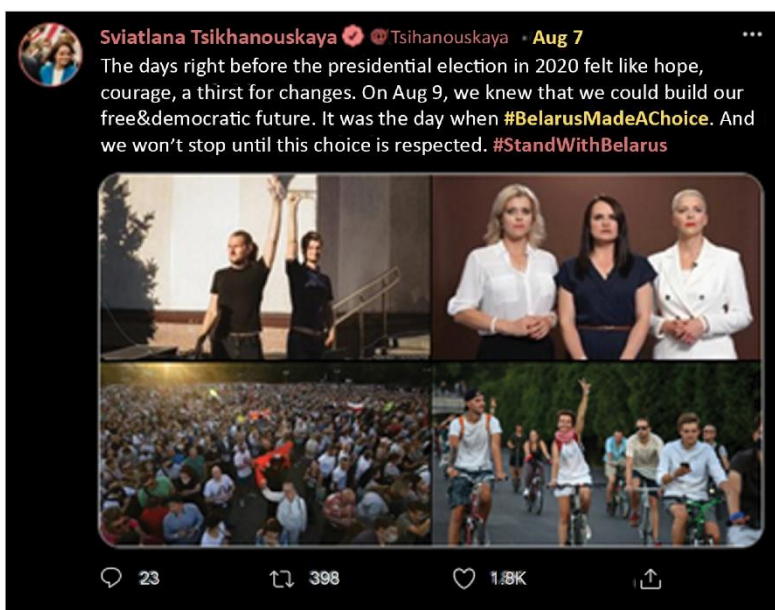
Sviatlana Tsikhanouskaya @Tsihanouskaya · Aug 7

The days right before the presidential election in 2020 felt like hope, courage, a thirst for changes. On Aug 9, we knew that we could build our free&democratic future. It was the day when #BelarusMadeAChoice. And we won't stop until this choice is respected. #StandWithBelarus

23 398 1.8K